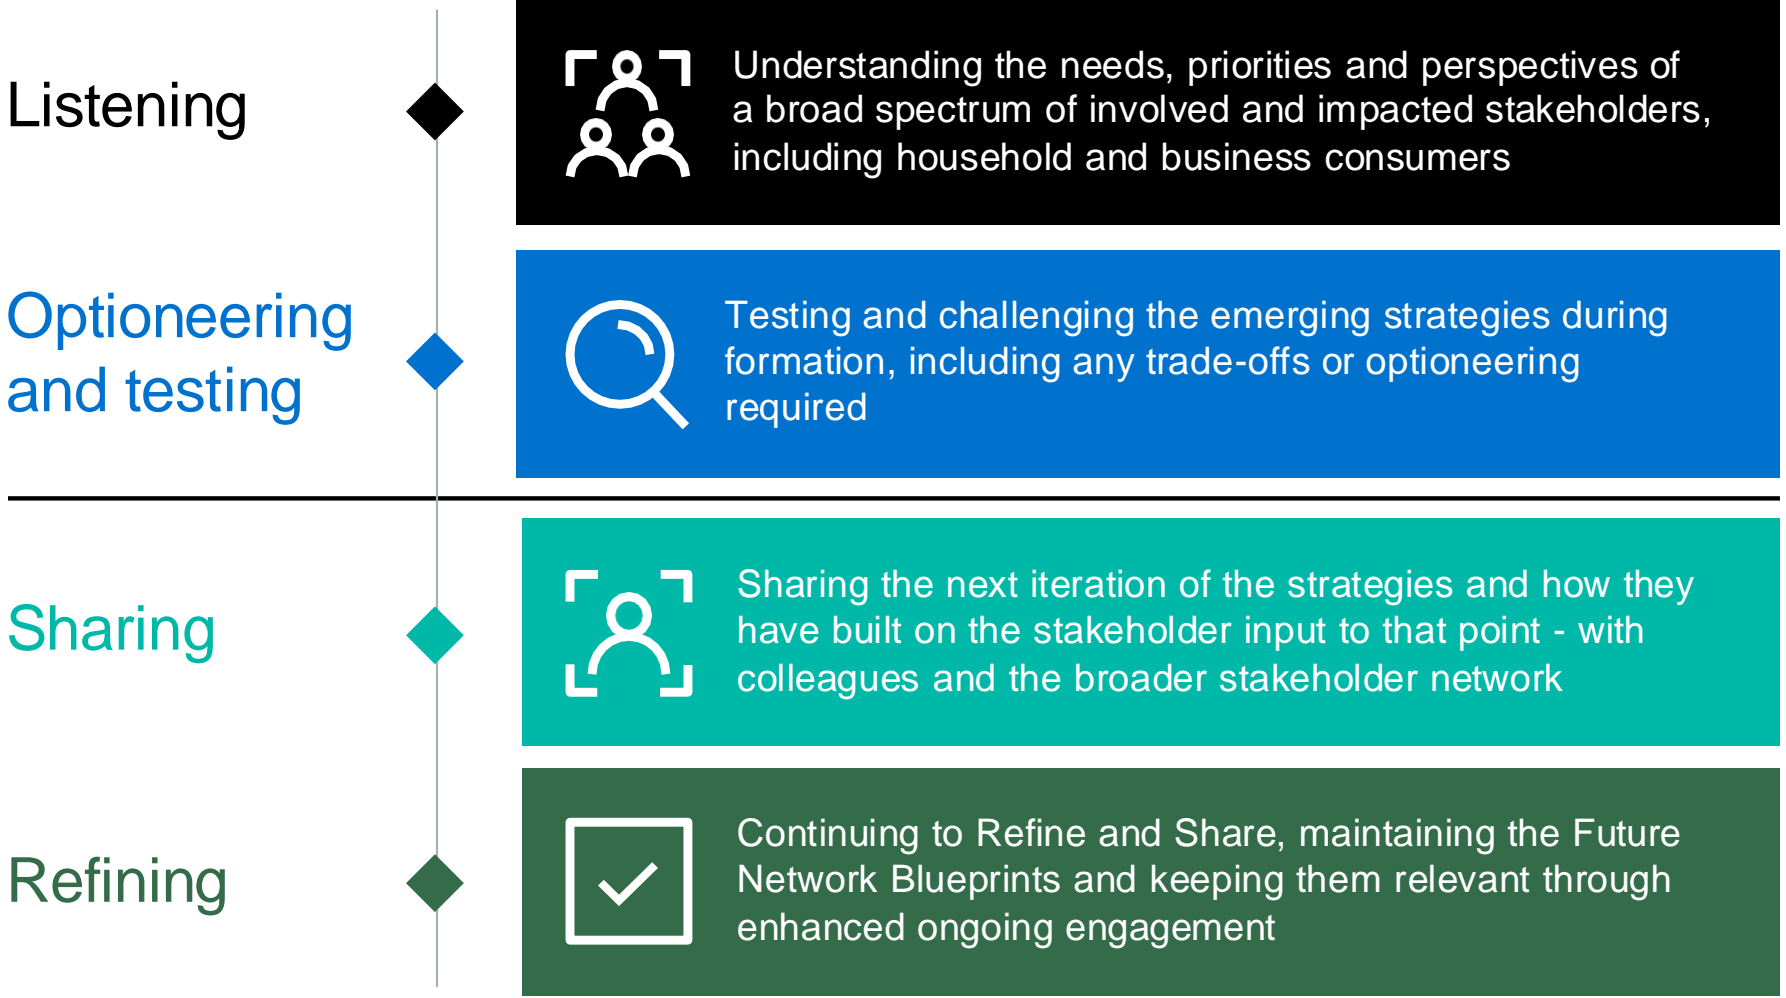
Listening

Understanding the needs, priorities and perspectives of a broad spectrum of involved and impacted stakeholders, including household and business consumers

Optioneering and testing

Testing and challenging the emerging strategies during formation, including any trade-offs or optioneering required

Sharing

Sharing the next iteration of the strategies and how they have built on the stakeholder input to that point - with colleagues and the broader stakeholder network

Refining

Continuing to Refine and Share, maintaining the Future Network Blueprints and keeping them relevant through enhanced ongoing engagement